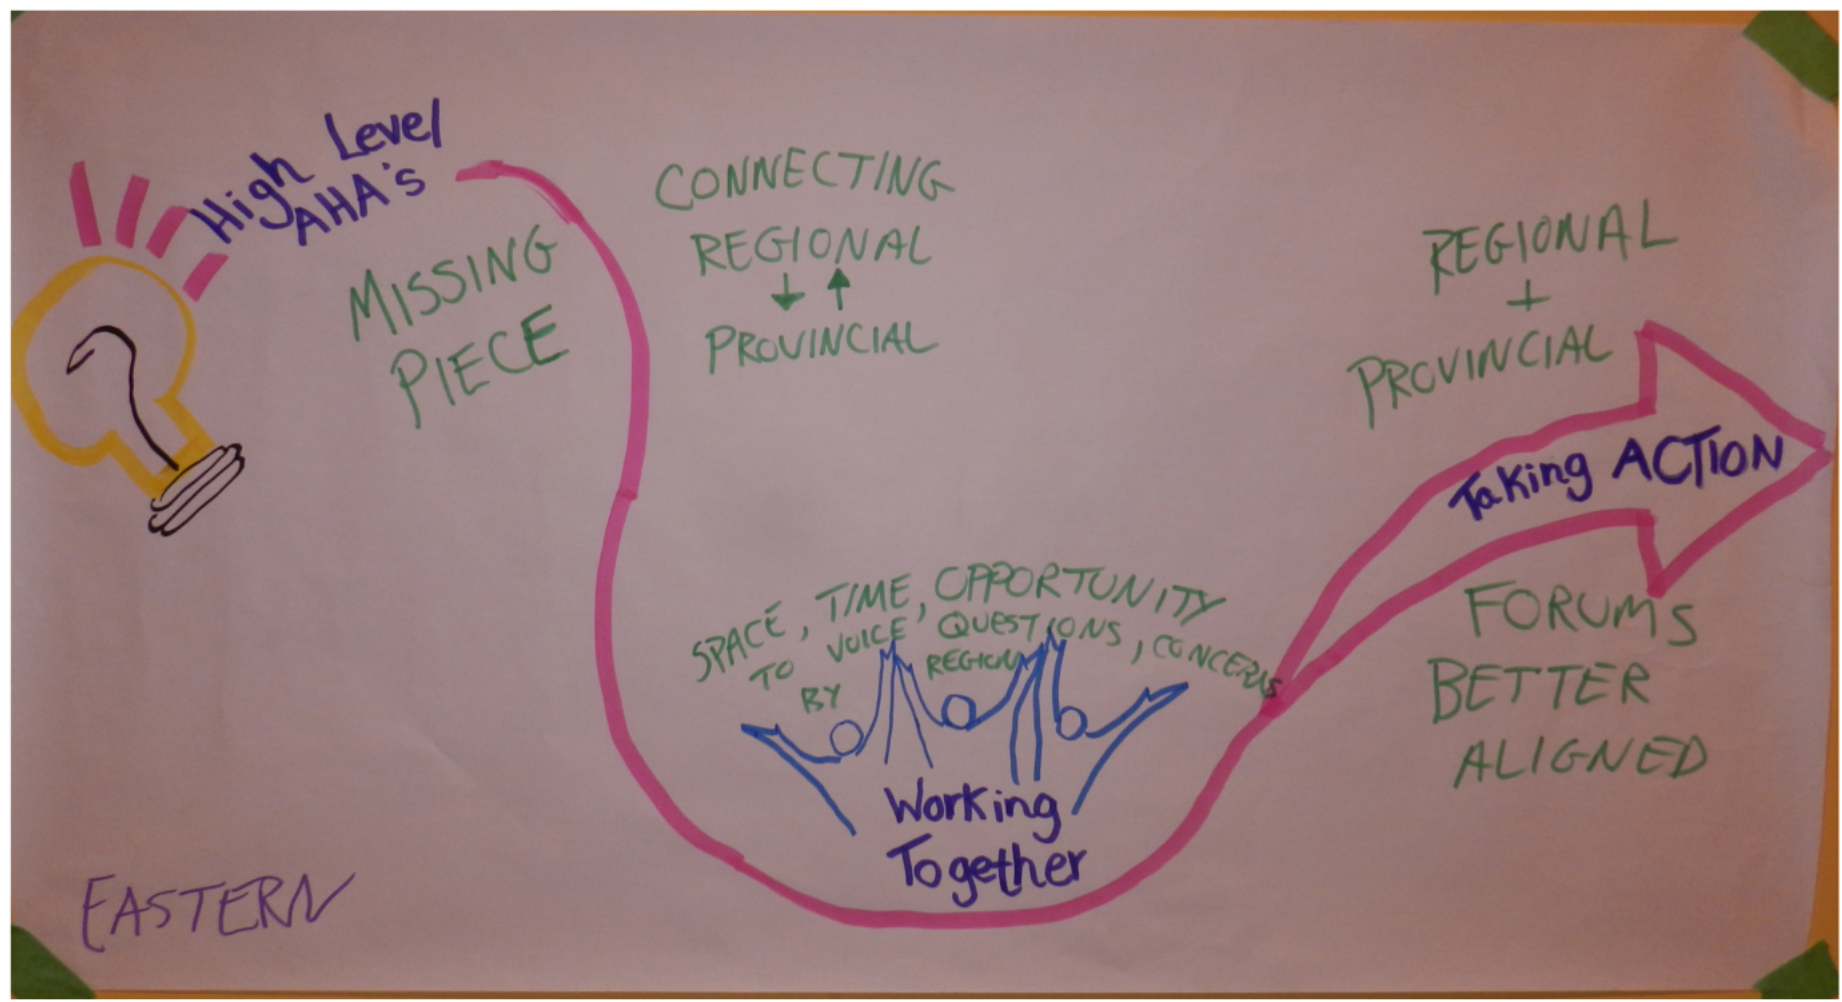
High Level AHA's

MISSING PIECE

CONNECTING REGIONAL ↓↑ PROVINCIAL

REGIONAL + PROVINCIAL

Taking ACTION

SPACE, TIME, OPPORTUNITY TO VOICE QUESTIONS, CONCERNS BY REGION

Working Together

FORUMS BETTER ALIGNED

EASTERN